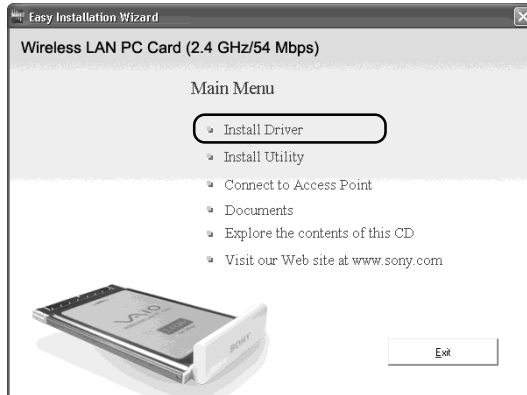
Easy Installation Wizard

Wireless LAN PC Card (2.4 GHz/54 Mbps)

Main Menu

Install Driver

Install Utility

Connect to Access Point

Documents

Explore the contents of this CD

Visit our Web site at www.sony.com

VAIO

SONY

Exit